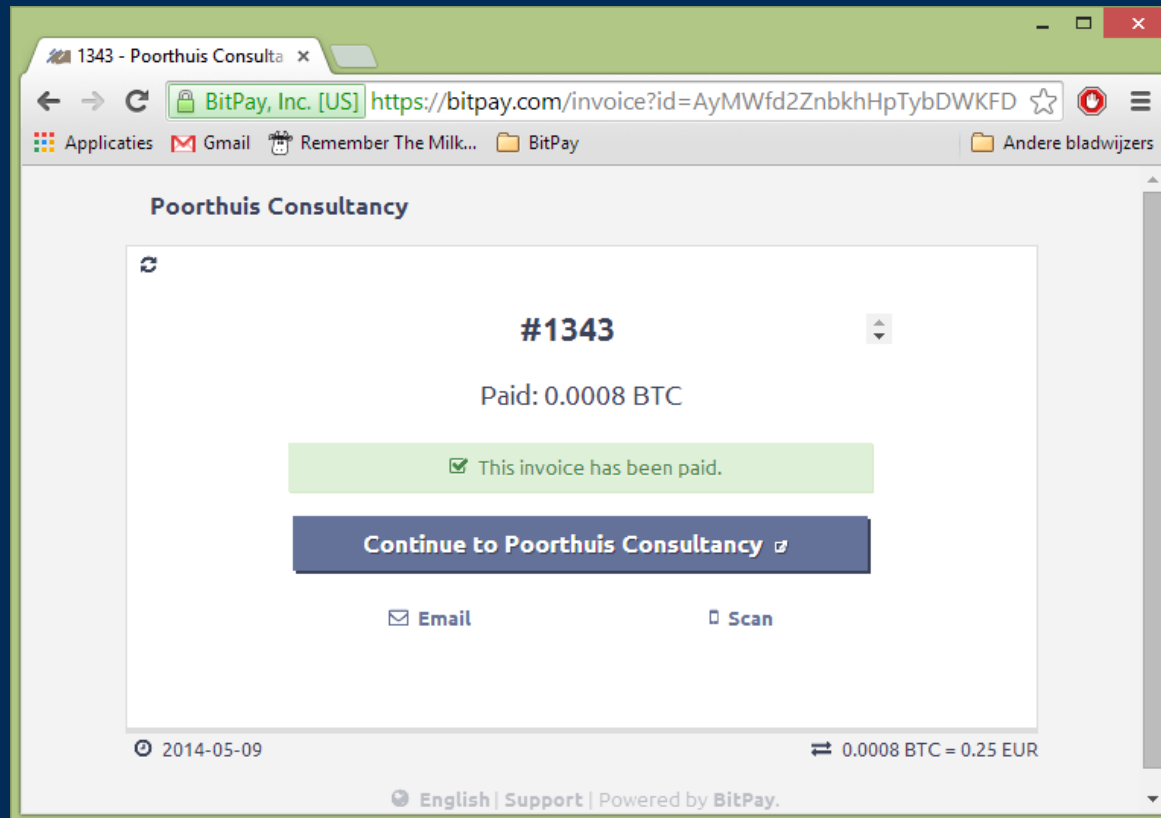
1343 - Poorthuis Consulta ×

BitPay, Inc. [US] https://bitpay.com/invoice?id=AyMWfd2ZnbkhHpTybDWKFD

Applicaties Gmail Remember The Milk... BitPay Andere bladwijzers

Poorthuis Consultancy

#1343

Paid: 0.0008 BTC

This invoice has been paid.

Continue to Poorthuis Consultancy

Email Scan

2014-05-09

0.0008 BTC = 0.25 EUR

English | Support | Powered by BitPay.